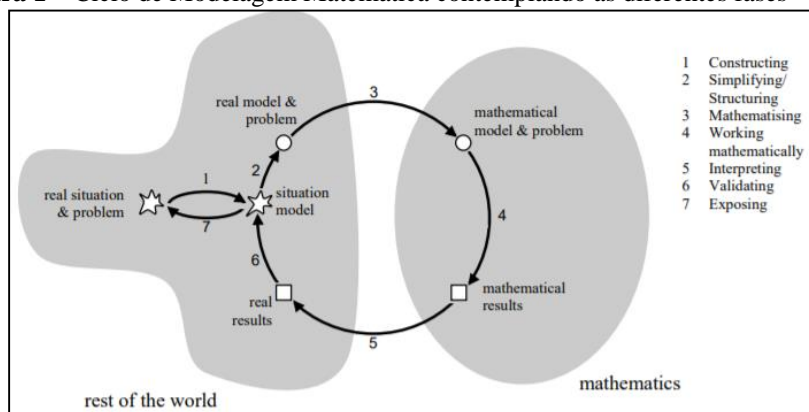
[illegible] 2 – Ciclo de Modelagem Matemática contemplando as diferentes fases

real model & problem

3

mathematical model & problem

1

real situation & problem

7

2

situation model

4

6

real results

mathematical results

5

rest of the world

mathematics

1 Constructing
2 Simplifying/ Structuring
3 Mathematising
4 Working mathematically
5 Interpreting
6 Validating
7 Exposing